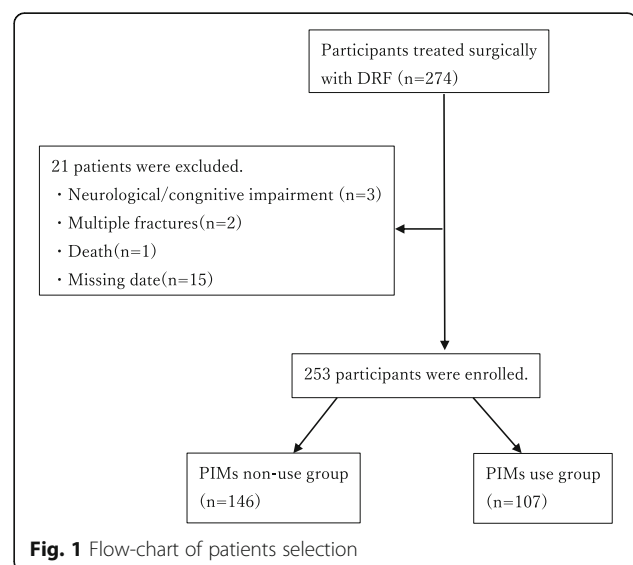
Participants treated surgically with DRF (n=274)

21 patients were excluded.
・Neurological/congnitive impairment (n=3)
・Multiple fractures(n=2)
・Death(n=1)
・Missing date(n=15)

253 participants were enrolled.

PIMs non-use group (n=146)

PIMs use group (n=107)

**Fig. 1** Flow-chart of patients selection